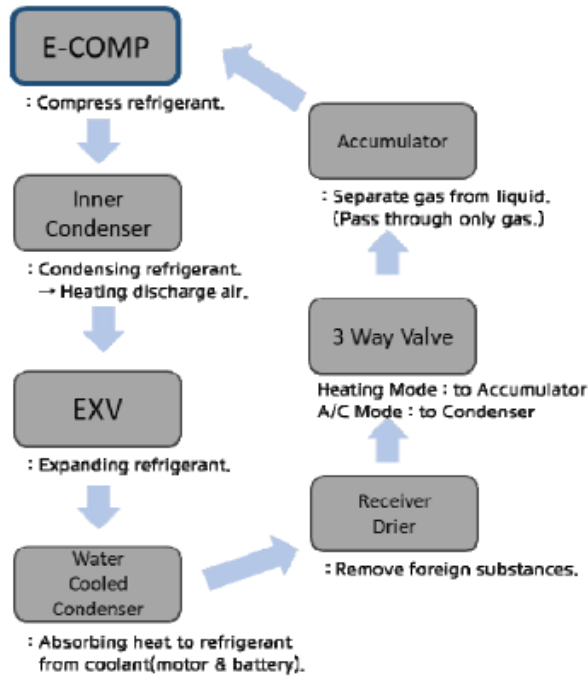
E-COMP

: Compress refrigerant.

Inner Condenser

: Condensing refrigerant.
→ Heating discharge air.

EXV

: Expanding refrigerant.

Water Cooled Condenser

: Absorbing heat to refrigerant from coolant(motor & battery).

Receiver Drier

: Remove foreign substances.

3 Way Valve

Heating Mode : to Accumulator
A/C Mode : to Condenser

Accumulator

: Separate gas from liquid.
(Pass through only gas.)